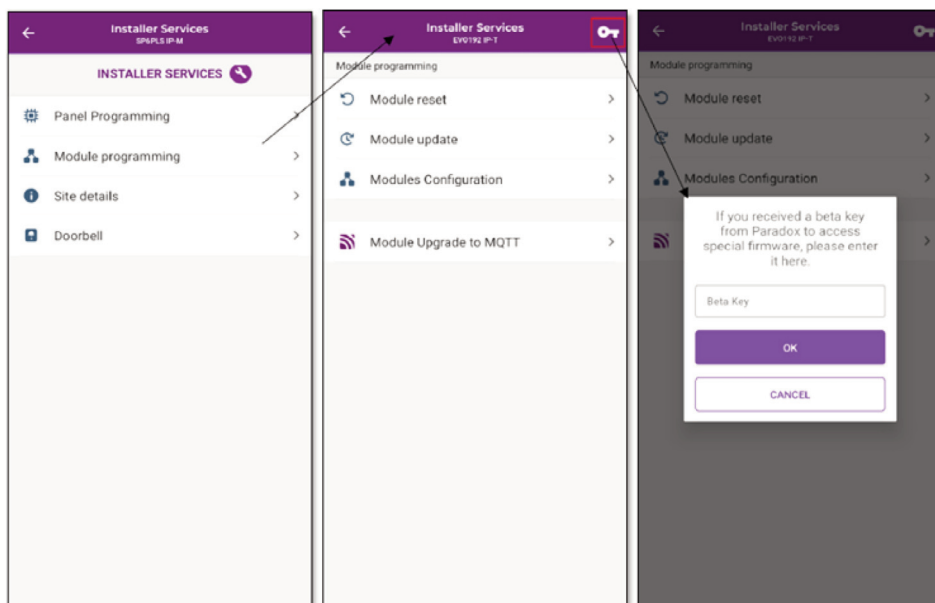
Installer Services
SP6PLS IP-M

INSTALLER SERVICES

Panel Programming

Module programming

Site details

Doorbell

Installer Services
EVO192 IP-T

Module programming

Module reset

Module update

Modules Configuration

Module Upgrade to MQTT

Installer Services
EVO192 IP-T

Module programming

Module reset

Module update

Modules Configuration

If you received a beta key from Paradox to access special firmware, please enter it here.

Beta Key

OK

CANCEL